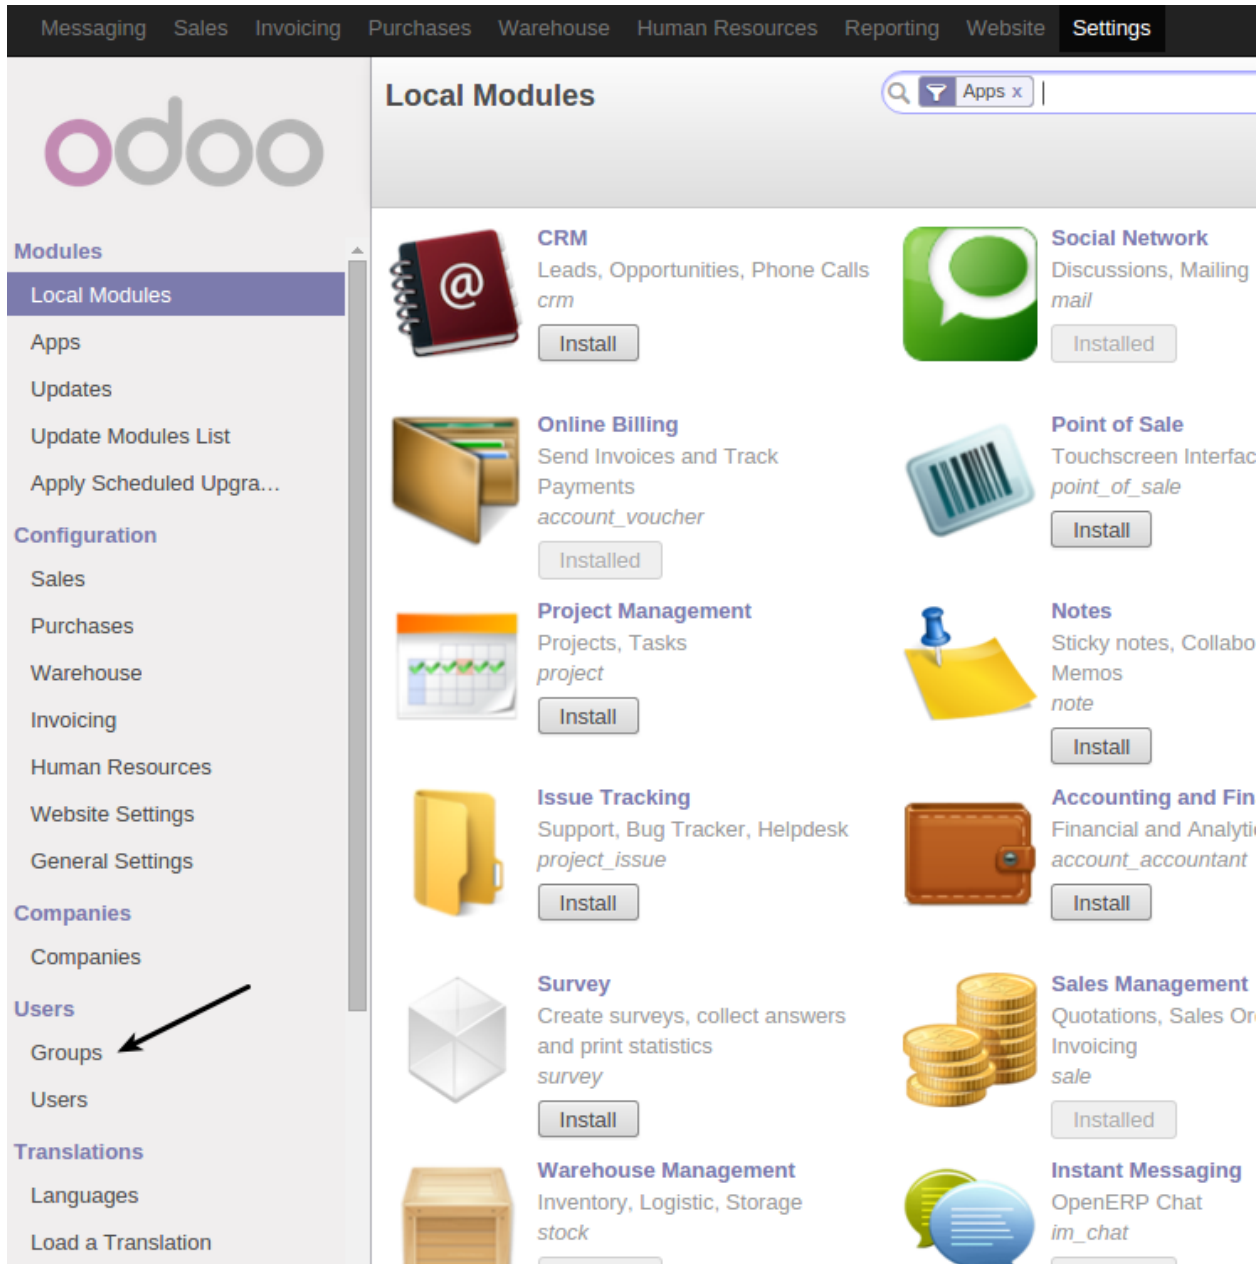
Messaging Sales Invoicing Purchases Warehouse Human Resources Reporting Website Settings

odoo

Modules
Local Modules
Apps
Updates
Update Modules List
Apply Scheduled Upgra...
Configuration
Sales
Purchases
Warehouse
Invoicing
Human Resources
Website Settings
General Settings
Companies
Companies
Users
Groups
Users
Translations
Languages
Load a Translation

Local Modules

Apps x

CRM
Leads, Opportunities, Phone Calls
crm
Install

Social Network
Discussions, Mailing
mail
Installed

Online Billing
Send Invoices and Track Payments
account_voucher
Installed

Point of Sale
Touchscreen Interfac
point_of_sale
Install

Project Management
Projects, Tasks
project
Install

Notes
Sticky notes, Collabo
Memos
note
Install

Issue Tracking
Support, Bug Tracker, Helpdesk
project_issue
Install

Accounting and Fin
Financial and Analyti
account_accountant
Install

Survey
Create surveys, collect answers and print statistics
survey
Install

Sales Management
Quotations, Sales Or
Invoicing
sale
Installed

Warehouse Management
Inventory, Logistic, Storage
stock

Instant Messaging
OpenERP Chat
im_chat